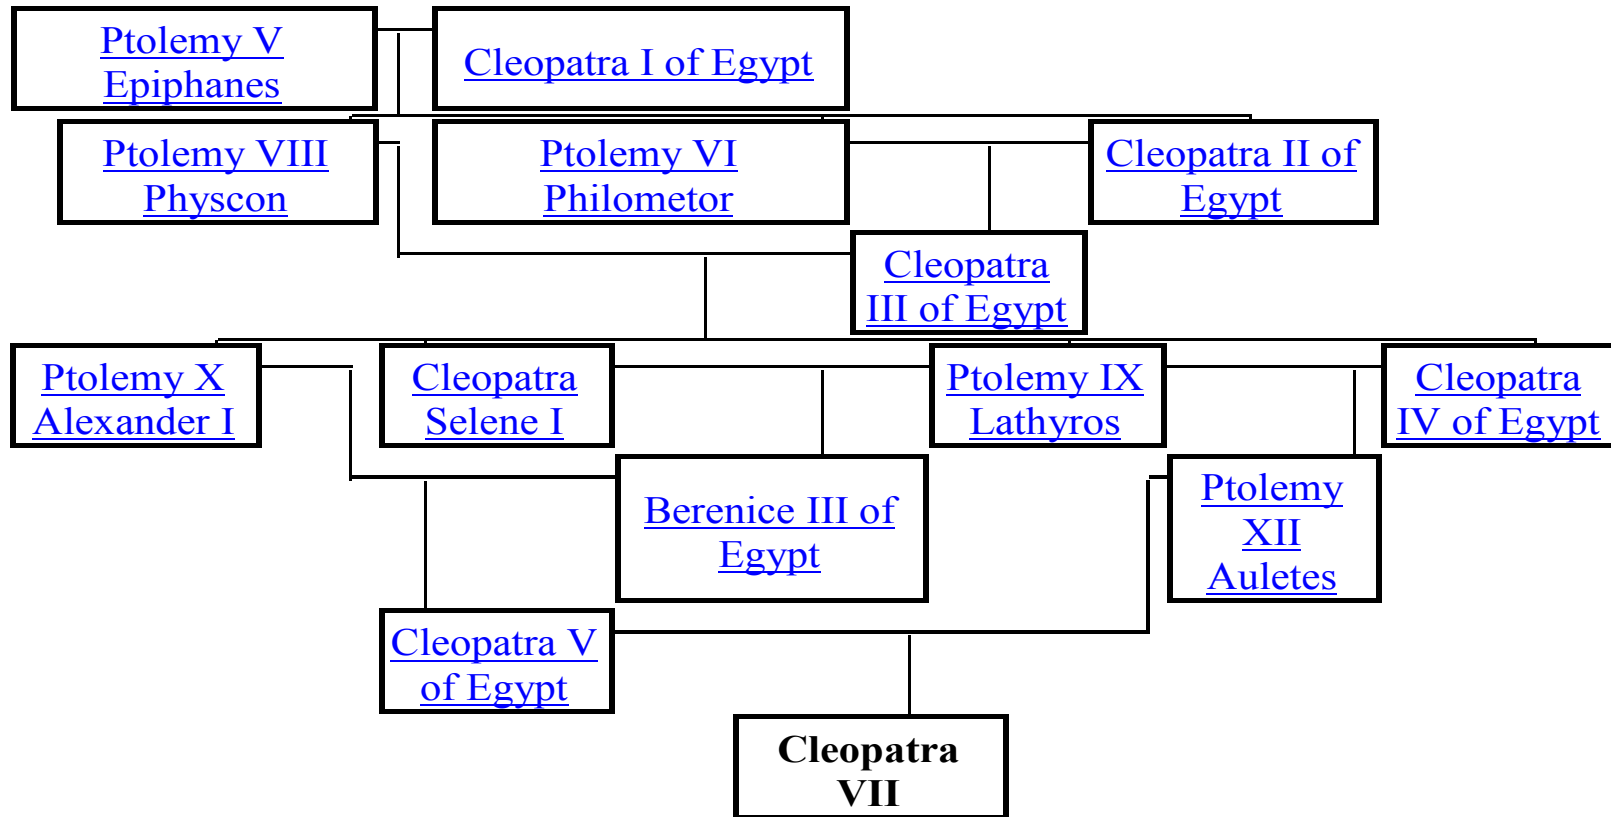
Ptolemy V Epiphanes

Cleopatra I of Egypt

Ptolemy VIII Physcon

Ptolemy VI Philometor

Cleopatra II of Egypt

Cleopatra III of Egypt

Ptolemy X Alexander I

Cleopatra Selene I

Ptolemy IX Lathyros

Cleopatra IV of Egypt

Berenice III of Egypt

Ptolemy XII Auletes

Cleopatra V of Egypt

Cleopatra VII